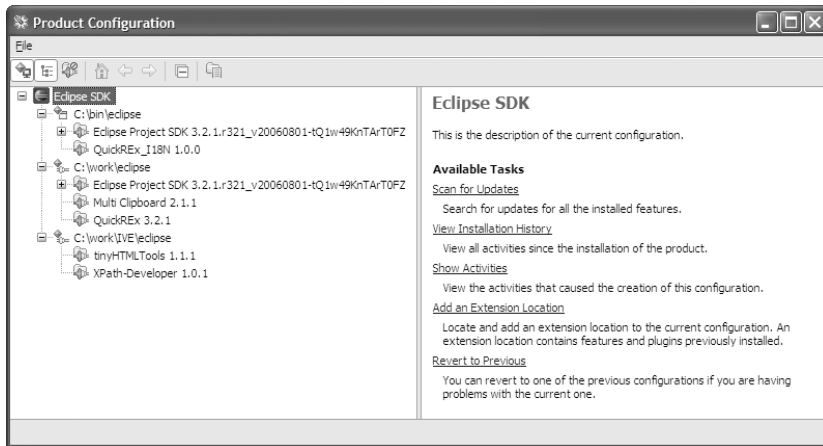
Product Configuration

File

Eclipse SDK
C:\bin\eclipse
Eclipse Project SDK 3.2.1.r321_v20060801-tQ1w49KnTArT0FZ
QuickREx_I18N 1.0.0
C:\work\eclipse
Eclipse Project SDK 3.2.1.r321_v20060801-tQ1w49KnTArT0FZ
Multi Clipboard 2.1.1
QuickREx 3.2.1
C:\work\IVE\eclipse
tinyHTMLTools 1.1.1
XPath-Developer 1.0.1

Eclipse SDK

This is the description of the current configuration.

Available Tasks

Scan for Updates

Search for updates for all the installed features.

View Installation History

View all activities since the installation of the product.

Show Activities

View the activities that caused the creation of this configuration.

Add an Extension Location

Locate and add an extension location to the current configuration. An extension location contains features and plugins previously installed.

Revert to Previous

You can revert to one of the previous configurations if you are having problems with the current one.